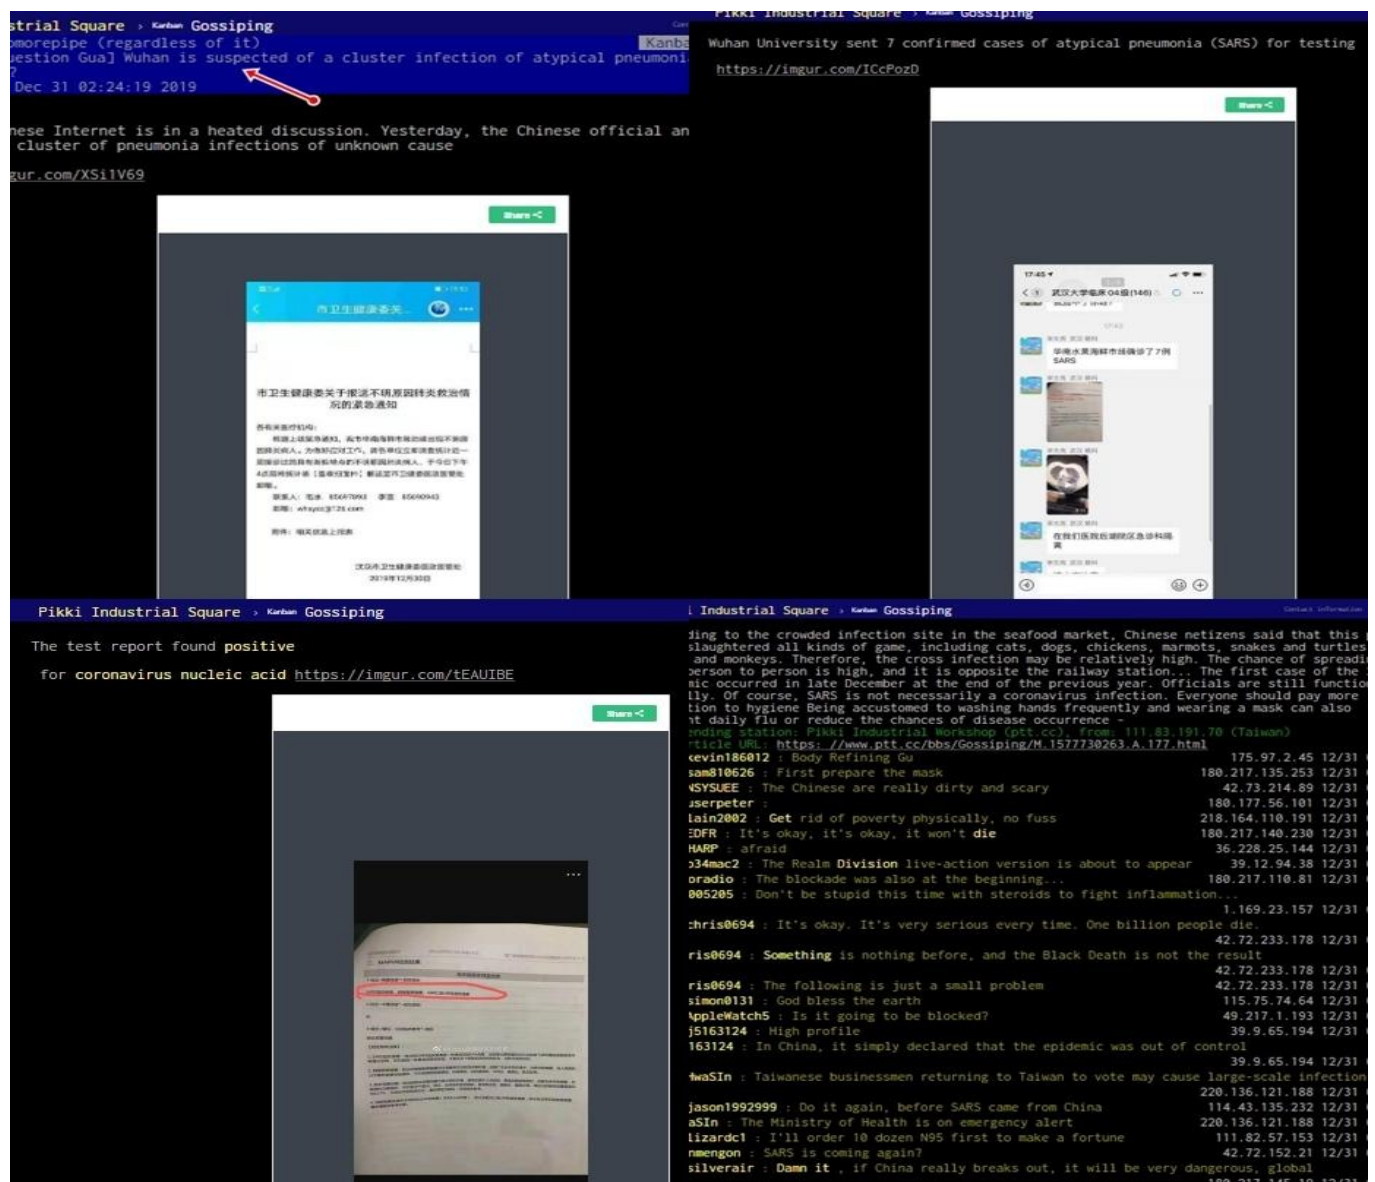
strial Square › Kanban Gossiping
omorepipe (regardless of it) Kanba
uestion Gua] Wuhan is suspected of a cluster infection of atypical pneumoni
?
Dec 31 02:24:19 2019

nese Internet is in a heated discussion. Yesterday, the Chinese official an
cluster of pneumonia infections of unknown cause

gur.com/XSi1V69

Share

市卫生健康委关...

市卫生健康委关于报送不明原因肺炎救治情况的紧急通知

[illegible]

武汉市卫生健康委员会医政医管处
2019年12月30日

Pikki Industrial Square › Kanban Gossiping

Wuhan University sent 7 confirmed cases of atypical pneumonia (SARS) for testing

https://imgur.com/ICcPozD

Share

17:45
武汉大学临床04级(146)

华南水果海鲜市场确诊了7例SARS

在我们医院后湖院区急诊科隔离

Pikki Industrial Square › Kanban Gossiping

The test report found positive

for coronavirus nucleic acid https://imgur.com/tEAUIBE

Share

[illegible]

Industrial Square › Kanban Gossiping

ding to the crowded infection site in the seafood market, Chinese netizens said that this
slaughtered all kinds of game, including cats, dogs, chickens, marmots, snakes and turtles
and monkeys. Therefore, the cross infection may be relatively high. The chance of spreadi
person to person is high, and it is opposite the railway station... The first case of the
mic occurred in late December at the end of the previous year. Officials are still functio
lly. Of course, SARS is not necessarily a coronavirus infection. Everyone should pay more
tion to hygiene Being accustomed to washing hands frequently and wearing a mask can also
at daily flu or reduce the chances of disease occurrence -
ending station: Pikki Industrial Workshop (ptt.cc), from: 111.83.191.70 (Taiwan)
rticle URL: https: //www.ptt.cc/bbs/Gossiping/M.1577730263.A.177.html
kevin186012 : Body Refining Gu 175.97.2.45 12/31
sam810626 : First prepare the mask 180.217.135.253 12/31
NSYSUEE : The Chinese are really dirty and scary 42.73.214.89 12/31
userpeter : 180.177.56.101 12/31
lain2002 : Get rid of poverty physically, no fuss 218.164.110.191 12/31
EDFR : It's okay, it's okay, it won't die 180.217.140.230 12/31
HARP : afraid 36.228.25.144 12/31
o34mac2 : The Realm Division live-action version is about to appear 39.12.94.38 12/31
oradio : The blockade was also at the beginning... 180.217.110.81 12/31
005205 : Don't be stupid this time with steroids to fight inflammation...
1.169.23.157 12/31
chris0694 : It's okay. It's very serious every time. One billion people die.
42.72.233.178 12/31
ris0694 : Something is nothing before, and the Black Death is not the result
42.72.233.178 12/31
ris0694 : The following is just a small problem 42.72.233.178 12/31
simon0131 : God bless the earth 115.75.74.64 12/31
AppleWatch5 : Is it going to be blocked? 49.217.1.193 12/31
j5163124 : High profile 39.9.65.194 12/31
163124 : In China, it simply declared that the epidemic was out of control
39.9.65.194 12/31
HwaSIn : Taiwanese businessmen returning to Taiwan to vote may cause large-scale infection
220.136.121.188 12/31
jason1992999 : Do it again, before SARS came from China 114.43.135.232 12/31
aSIn : The Ministry of Health is on emergency alert 220.136.121.188 12/31
lizardc1 : I'll order 10 dozen N95 first to make a fortune 111.82.57.153 12/31
nmengon : SARS is coming again? 42.72.152.21 12/31
silverair : Damn it , if China really breaks out, it will be very dangerous, global